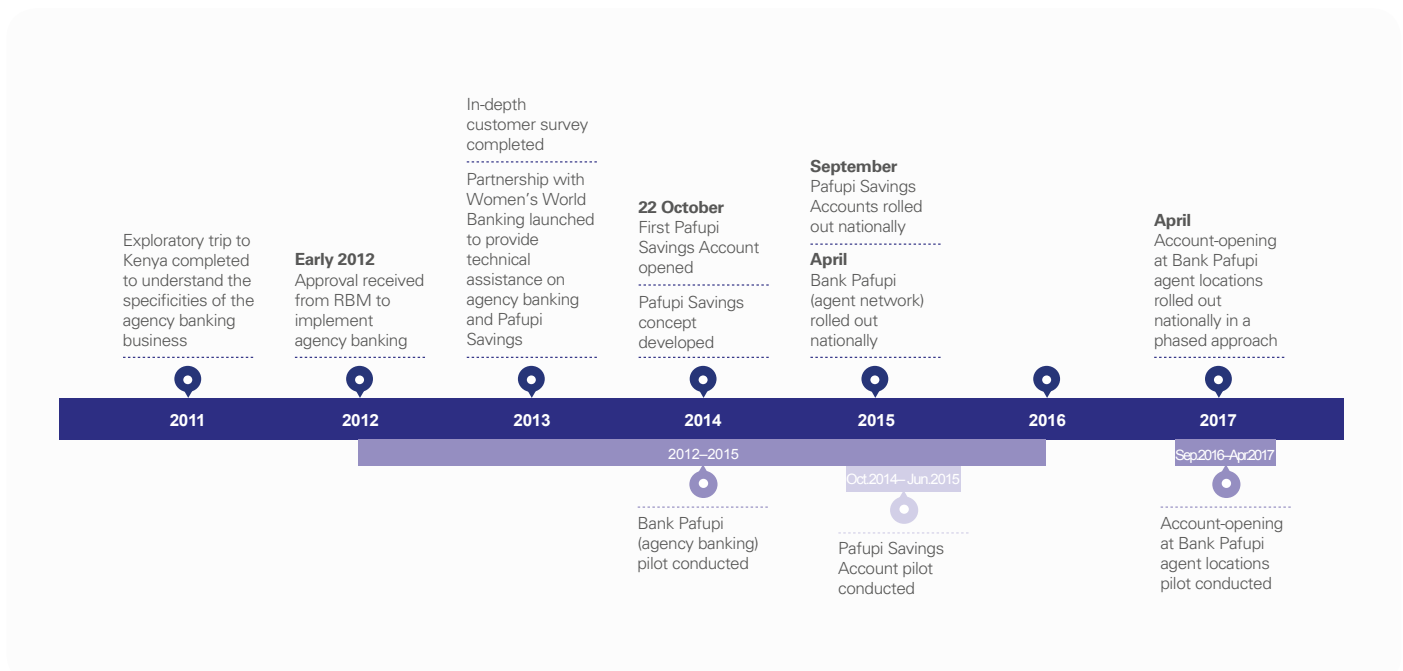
Exploratory trip to Kenya completed to understand the specificities of the agency banking business

**Early 2012**
Approval received from RBM to implement agency banking

In-depth customer survey completed

Partnership with Women's World Banking launched to provide technical assistance on agency banking and Pafupi Savings

**22 October**
First Pafupi Savings Account opened

Pafupi Savings concept developed

**September**
Pafupi Savings Accounts rolled out nationally

**April**
Bank Pafupi (agent network) rolled out nationally

**April**
Account-opening at Bank Pafupi agent locations rolled out nationally in a phased approach

2011 2012 2013 2014 2015 2016 2017

2012–2015

Bank Pafupi (agency banking) pilot conducted

Oct.2014–Jun.2015

Pafupi Savings Account pilot conducted

Sep.2016–Apr.2017

Account-opening at Bank Pafupi agent locations pilot conducted